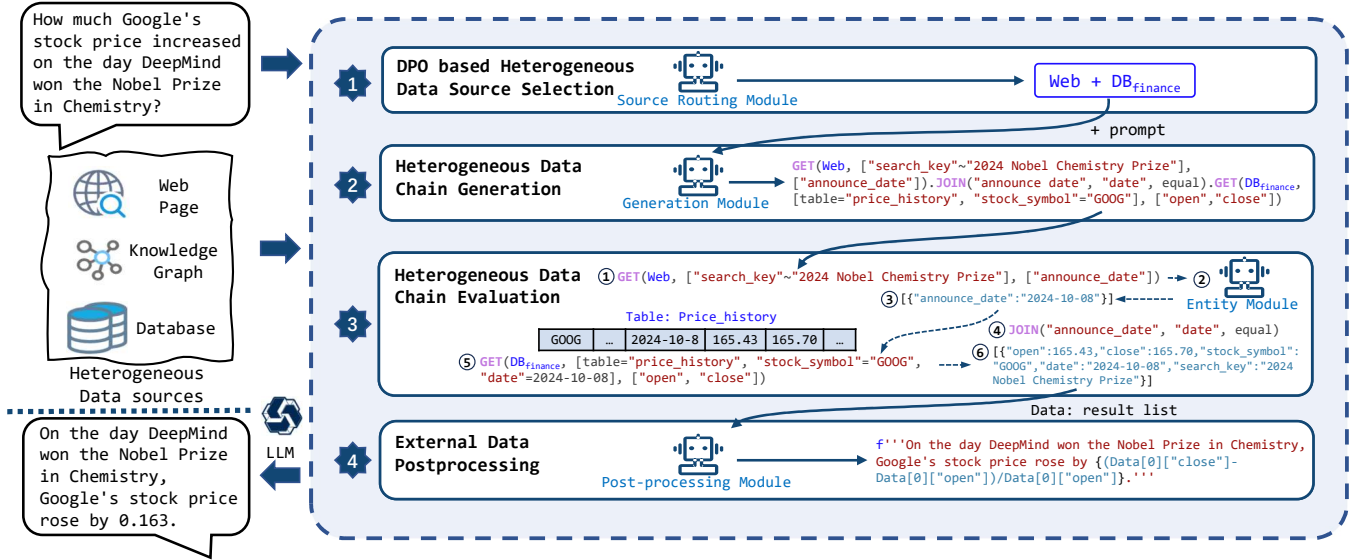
How much Google's stock price increased on the day DeepMind won the Nobel Prize in Chemistry?

Web Page

Knowledge Graph

Database

Heterogeneous Data sources

On the day DeepMind won the Nobel Prize in Chemistry, Google's stock price rose by 0.163.

LLM

1 DPO based Heterogeneous Data Source Selection

Source Routing Module

Web + $DB_{finance}$

+ prompt

2 Heterogeneous Data Chain Generation

Generation Module

GET(Web, ["search_key"~"2024 Nobel Chemistry Prize"], ["announce_date"]).JOIN("announce date", "date", equal).GET($DB_{finance}$, [table="price_history", "stock_symbol"="GOOG"], ["open","close"])

3 Heterogeneous Data Chain Evaluation

① GET(Web, ["search_key"~"2024 Nobel Chemistry Prize"], ["announce_date"])

② Entity Module

③ [{"announce_date":"2024-10-08"}]

④ JOIN("announce_date", "date", equal)

Table: Price_history

| GOOG | … | 2024-10-8 | 165.43 | 165.70 | … |
|---|---|---|---|---|---|

⑤ GET($DB_{finance}$, [table="price_history", "stock_symbol"="GOOG", "date"=2024-10-08], ["open", "close"])

⑥ [{"open":165.43,"close":165.70,"stock_symbol":"GOOG","date":"2024-10-08","search_key":"2024 Nobel Chemistry Prize"}]

Data: result list

4 External Data Postprocessing

Post-processing Module

f'''On the day DeepMind won the Nobel Prize in Chemistry, Google's stock price rose by {(Data[0]["close"]-Data[0]["open"])/Data[0]["open"]}.'''